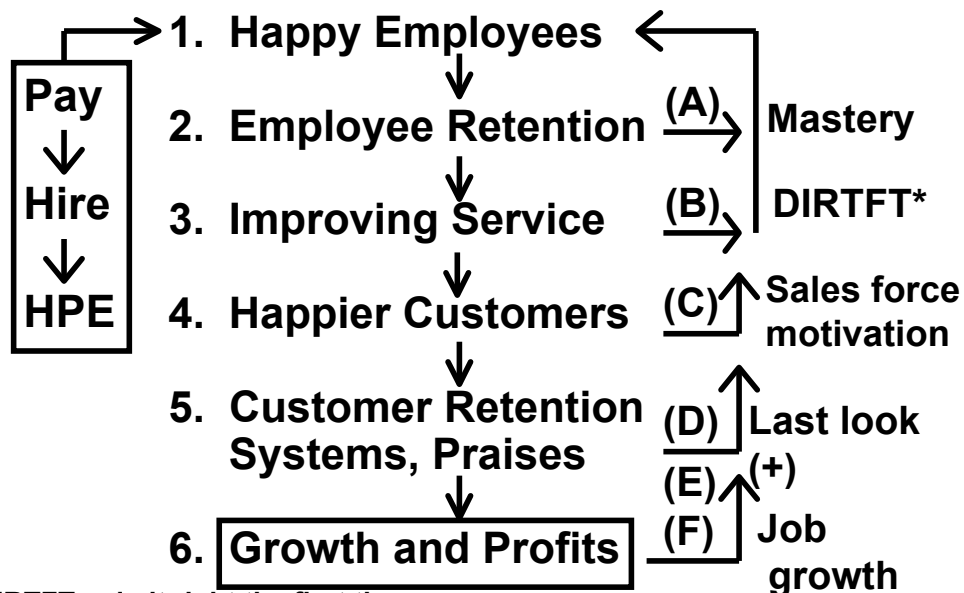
Pay
Hire
HPE

1. Happy Employees
2. Employee Retention
3. Improving Service
4. Happier Customers
5. Customer Retention Systems, Praises
6. Growth and Profits

(A) Mastery
(B) DIRTFT*
(C) Sales force motivation
(D) Last look
(E) (+)
(F) Job growth

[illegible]